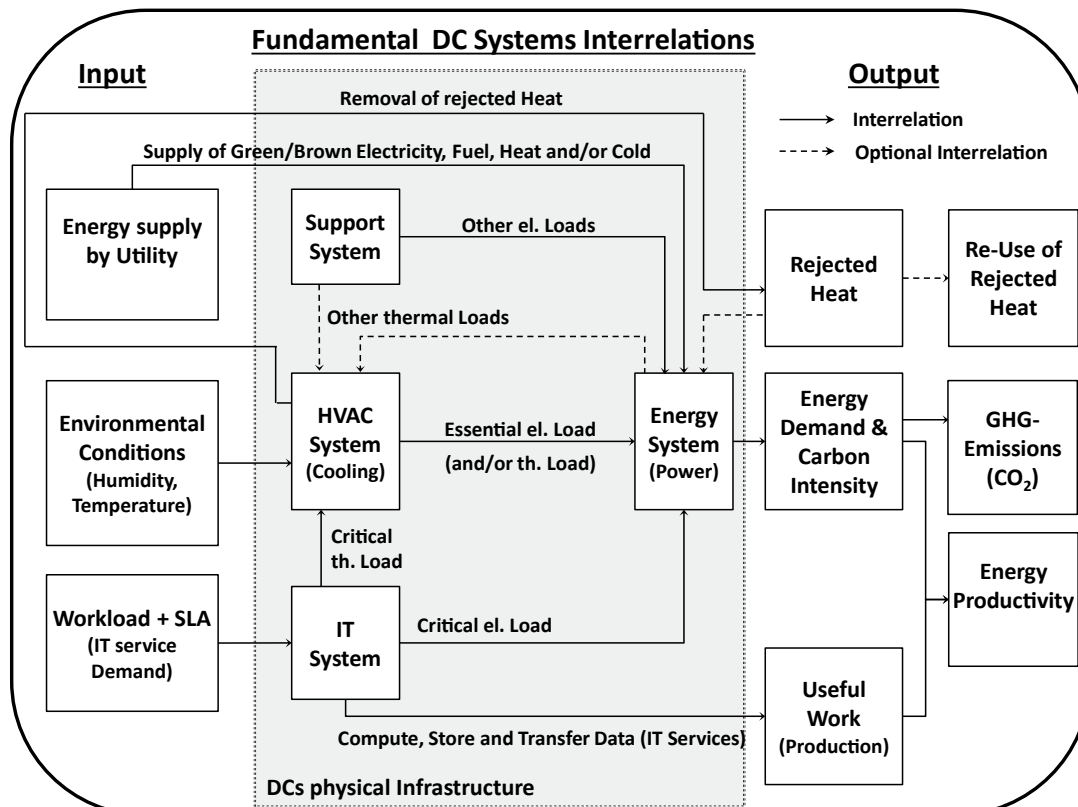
Fundamental DC Systems Interrelations

Input

Output

Removal of rejected Heat

Interrelation

Optional Interrelation

Supply of Green/Brown Electricity, Fuel, Heat and/or Cold

Energy supply by Utility

Support System

Other el. Loads

Rejected Heat

Re-Use of Rejected Heat

Other thermal Loads

Environmental Conditions (Humidity, Temperature)

HVAC System (Cooling)

Essential el. Load (and/or th. Load)

Energy System (Power)

Energy Demand & Carbon Intensity

GHG-Emissions ($CO_2$)

Critical th. Load

Energy Productivity

Workload + SLA (IT service Demand)

IT System

Critical el. Load

Useful Work (Production)

Compute, Store and Transfer Data (IT Services)

DCs physical Infrastructure